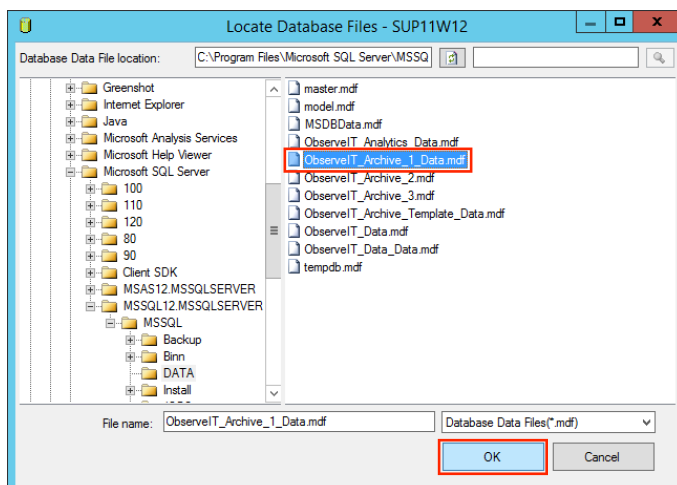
Locate Database Files - SUP11W12

Database Data File location: C:\Program Files\Microsoft SQL Server\MSSQ

Greenshot
Internet Explorer
Java
Microsoft Analysis Services
Microsoft Help Viewer
Microsoft SQL Server
100
110
120
80
90
Client SDK
MSAS12.MSSQLSERVER
MSSQL12.MSSQLSERVER
MSSQL
Backup
Binn
DATA
Install

master.mdf
model.mdf
MSDBData.mdf
ObserveIT_Analytics_Data.mdf
ObserveIT_Archive_1_Data.mdf
ObserveIT_Archive_2.mdf
ObserveIT_Archive_3.mdf
ObserveIT_Archive_Template_Data.mdf
ObserveIT_Data.mdf
ObserveIT_Data_Data.mdf
tempdb.mdf

File name: ObserveIT_Archive_1_Data.mdf
Database Data Files(*.mdf)

OK
Cancel